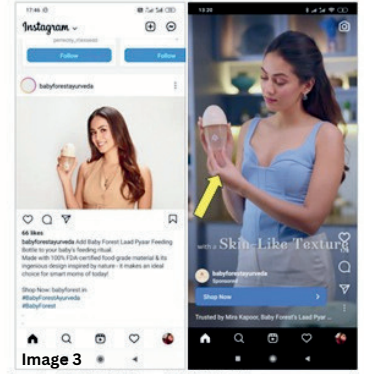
17:46

Instagram

perfectly_cocooned

Follow

Follow

babyforestayurveda

66 likes

babyforestayurveda Add Baby Forest Laad Pyaar Feeding Bottle to your baby's feeding ritual.

Made with 100% FDA certified food-grade material & its ingenious design inspired by nature - it makes an ideal choice for smart moms of today!

Shop Now: babyforest.in

#BabyForestAyurveda

#BabyForest

Image 3

13:20

with a Skin-Like Texture

babyforestayurveda

Sponsored

Shop Now

Trusted by Mira Kapoor, Baby Forest Laad Pyaar...